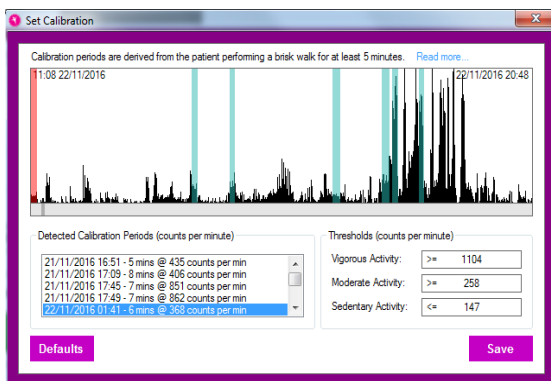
Set Calibration

Calibration periods are derived from the patient performing a brisk walk for at least 5 minutes. Read more...

11:08 22/11/2016

22/11/2016 20:48

Detected Calibration Periods (counts per minute)

21/11/2016 16:51 - 5 mins @ 435 counts per min
21/11/2016 17:09 - 8 mins @ 406 counts per min
21/11/2016 17:45 - 7 mins @ 851 counts per min
21/11/2016 17:49 - 7 mins @ 862 counts per min
22/11/2016 01:41 - 6 mins @ 368 counts per min

Thresholds (counts per minute)

Vigorous Activity: >= 1104
Moderate Activity: >= 258
Sedentary Activity: <= 147

Defaults

Save